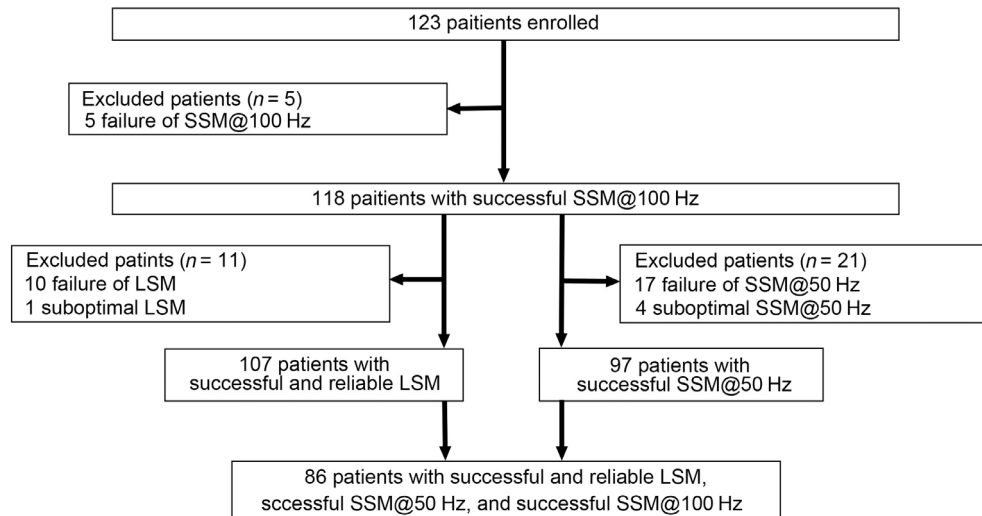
123 paitients enrolled

Excluded patients ($n$ = 5)
5 failure of SSM@100 Hz

118 paitients with successful SSM@100 Hz

Excluded patints ($n$ = 11)
10 failure of LSM
1 suboptimal LSM

Excluded patients ($n$ = 21)
17 failure of SSM@50 Hz
4 suboptimal SSM@50 Hz

107 patients with successful and reliable LSM

97 patients with successful SSM@50 Hz

86 patients with successful and reliable LSM, sccessful SSM@50 Hz, and successful SSM@100 Hz